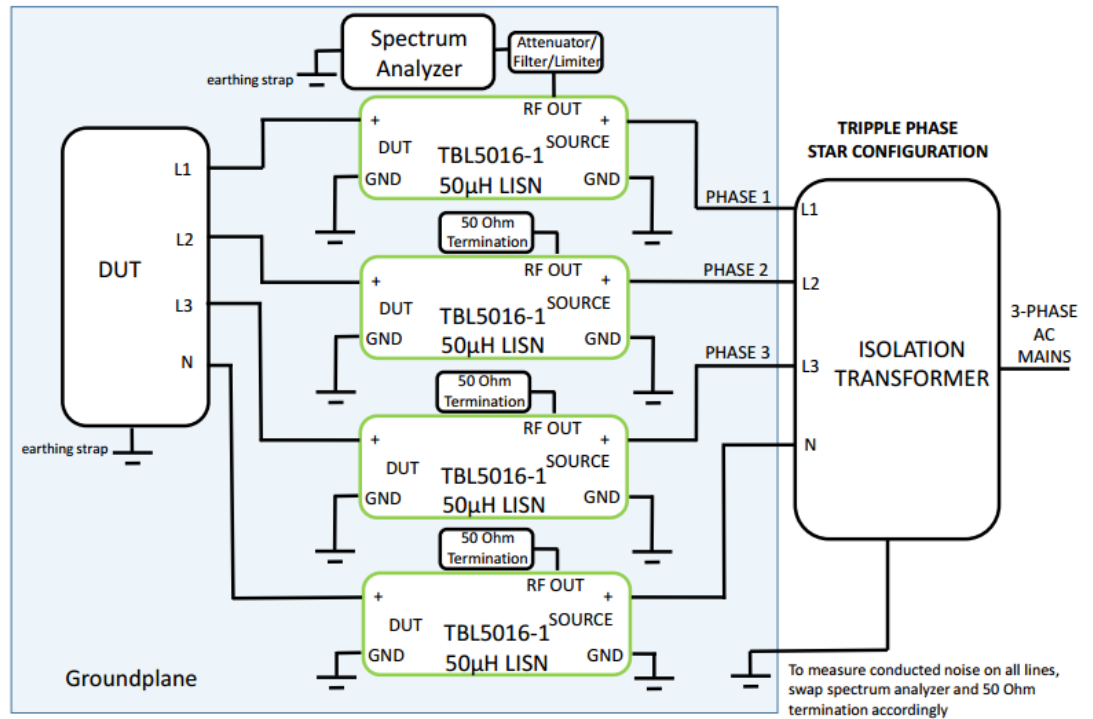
Spectrum Analyzer

Attenuator/ Filter/Limiter

earthing strap

RF OUT
+ DUT GND
TBL5016-1 50µH LISN
+ SOURCE GND

TRIPPLE PHASE STAR CONFIGURATION

DUT
L1
L2
L3
N

PHASE 1
L1

50 Ohm Termination

RF OUT
+ DUT GND
TBL5016-1 50µH LISN
+ SOURCE GND

PHASE 2
L2

3-PHASE AC MAINS

PHASE 3
L3

ISOLATION TRANSFORMER

50 Ohm Termination

RF OUT
+ DUT GND
TBL5016-1 50µH LISN
+ SOURCE GND

N

earthing strap

50 Ohm Termination

RF OUT
+ DUT GND
TBL5016-1 50µH LISN
+ SOURCE GND

Groundplane

To measure conducted noise on all lines, swap spectrum analyzer and 50 Ohm termination accordingly